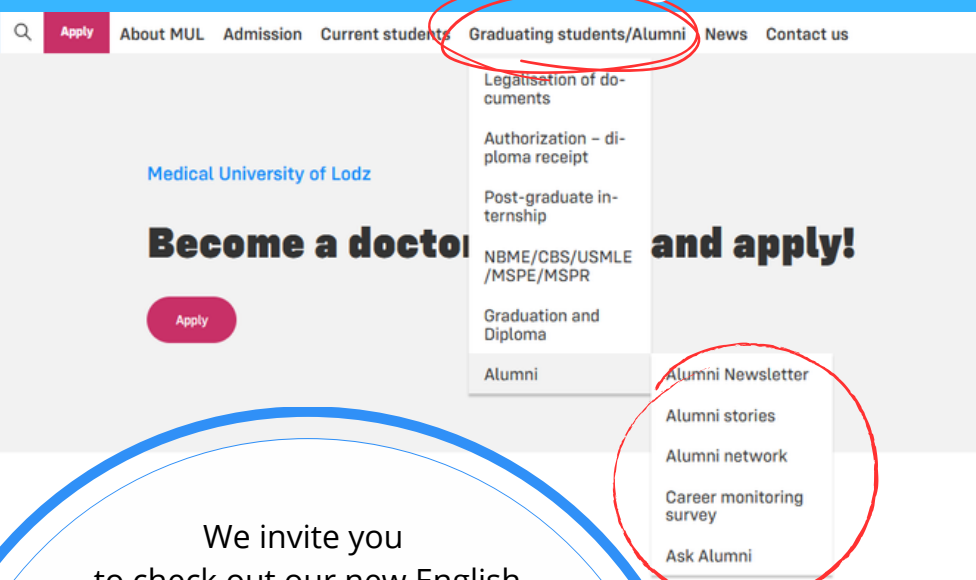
Apply About MUL Admission Current students Graduating students/Alumni News Contact us

Legalisation of documents

Authorization – diploma receipt

Post-graduate internship

NBME/CBS/USMLE /MSPE/MSPR

Graduation and Diploma

Alumni

Alumni Newsletter

Alumni stories

Alumni network

Career monitoring survey

Ask Alumni

Medical University of Lodz

Become a doctor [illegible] and apply!

Apply

We invite you
to check out our new English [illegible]